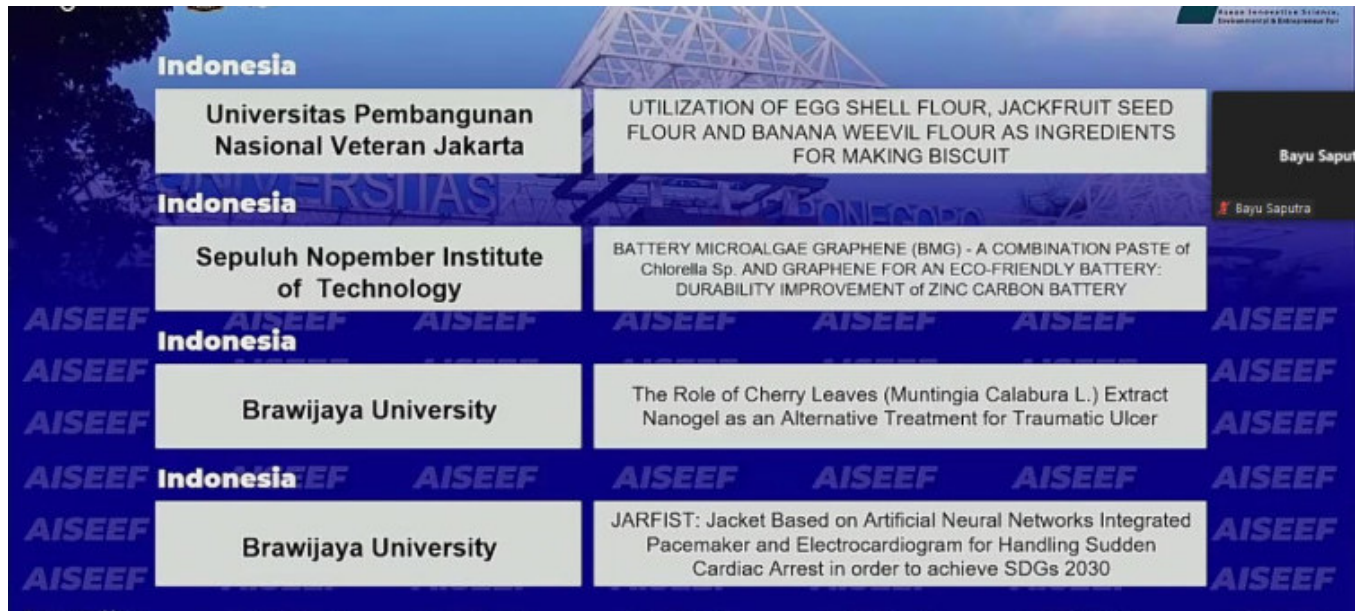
Asean Innovative Science, Environmental & Entrepreneur Fair

Indonesia

Universitas Pembangunan Nasional Veteran Jakarta

UTILIZATION OF EGG SHELL FLOUR, JACKFRUIT SEED FLOUR AND BANANA WEEVIL FLOUR AS INGREDIENTS FOR MAKING BISCUIT

Bayu Saput

Bayu Saputra

Indonesia

Sepuluh Nopember Institute of Technology

BATTERY MICROALGAE GRAPHENE (BMG) - A COMBINATION PASTE of Chlorella Sp. AND GRAPHENE FOR AN ECO-FRIENDLY BATTERY: DURABILITY IMPROVEMENT of ZINC CARBON BATTERY

AISEEF AISEEF AISEEF AISEEF AISEEF AISEEF AISEEF

Indonesia

AISEEF AISEEF AISEEF AISEEF

Brawijaya University

The Role of Cherry Leaves (Muntingia Calabura L.) Extract Nanogel as an Alternative Treatment for Traumatic Ulcer

AISEEF Indonesia AISEEF AISEEF AISEEF AISEEF AISEEF AISEEF

Brawijaya University

JARFIST: Jacket Based on Artificial Neural Networks Integrated Pacemaker and Electrocardiogram for Handling Sudden Cardiac Arrest in order to achieve SDGs 2030

AISEEF AISEEF AISEEF AISEEF